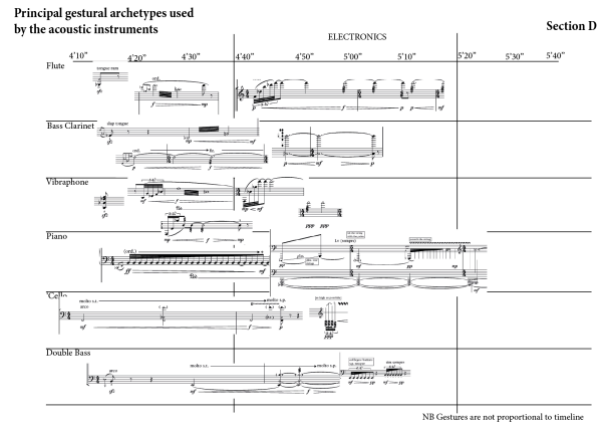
Principal gestural archetypes used by the acoustic instruments

Section D

ELECTRONICS

4'10"
4'20"
4'30"
4'40"
4'50"
5'00"
5'10"
5'20"
5'30"
5'40"

Flute

Bass Clarinet

Vibraphone

Piano

Cello

Double Bass

molto s.t.

molto s.p.

molto s.t.

molto s.p.

ppp

NB Gestures are not proportional to timeline